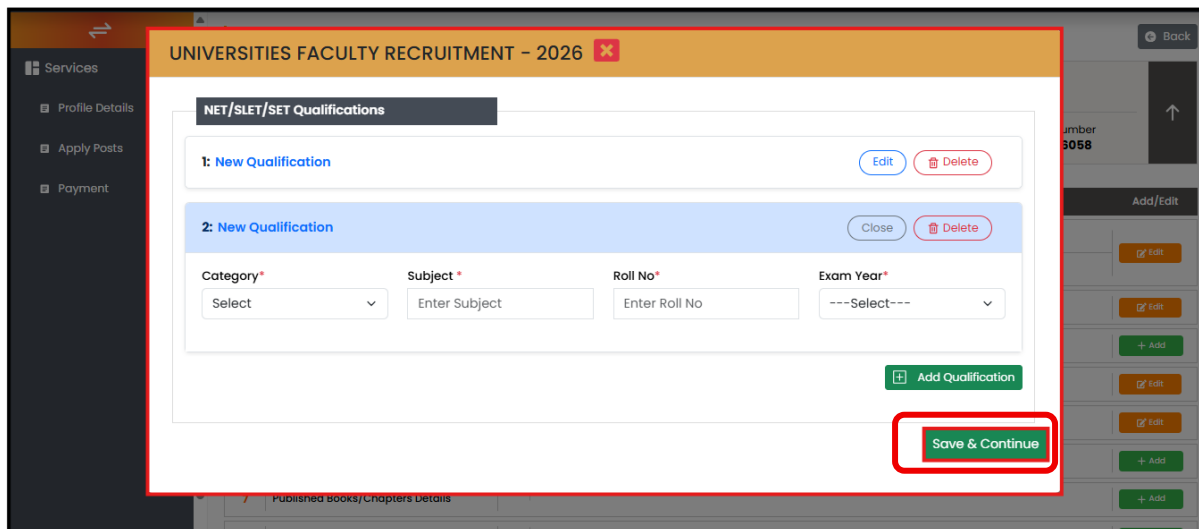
Services

Profile Details

Apply Posts

Payment

Back

umber
6058

Add/Edit

Edit

Edit

+ Add

Edit

Edit

+ Add

+ Add

Published Books/Chapters Details

UNIVERSITIES FACULTY RECRUITMENT - 2026

NET/SLET/SET Qualifications

1: New Qualification

Edit

Delete

2: New Qualification

Close

Delete

| Category* | Subject * | Roll No* | Exam Year* |
|---|---|---|---|
| Select | Enter Subject | Enter Roll No | ---Select--- |

Add Qualification

Save & Continue